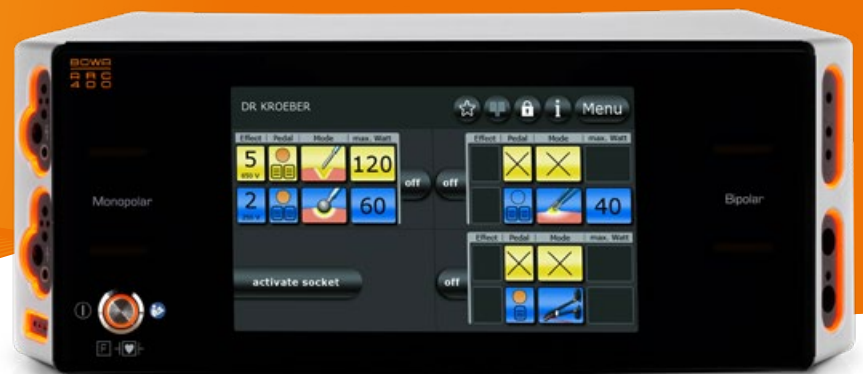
BOWA
ARC
400

DR KROEBER

Menu

| Effect | Pedal | Mode | max. Watt |
|---|---|---|---|
| 5 650 V | | | 120 |
| 2 250 V | | | 60 |

off

off

| Effect | Pedal | Mode | max. Watt |
|---|---|---|---|
| | | | |
| | | | 40 |

activate socket

off

| Effect | Pedal | Mode | max. Watt |
|---|---|---|---|
| | | | |
| | | | |

Monopolar

Bipolar

F